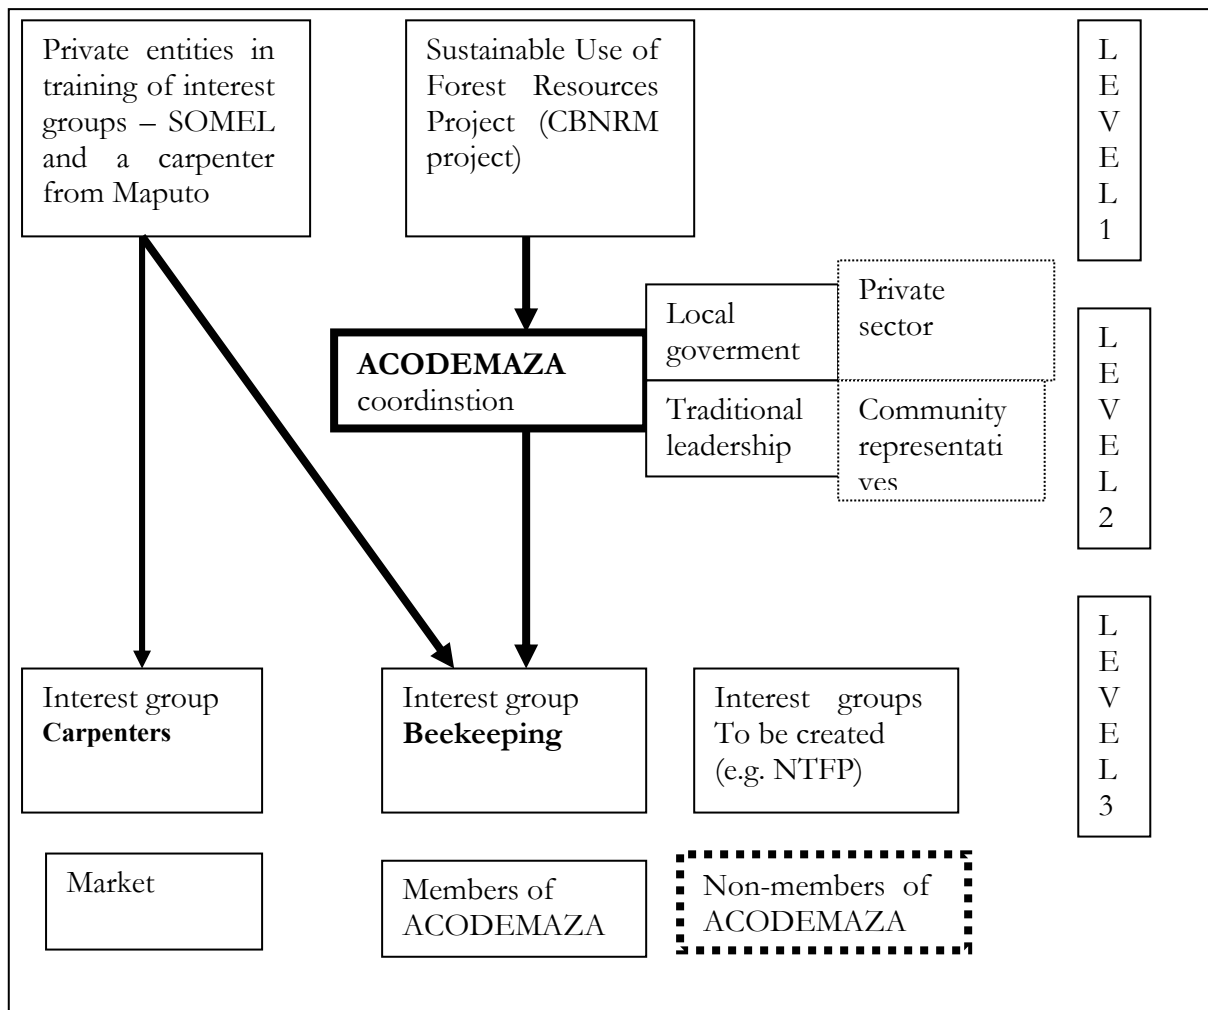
Private entities in training of interest groups – SOMEL and a carpenter from Maputo

Sustainable Use of Forest Resources Project (CBNRM project)

L
E
V
E
L
1

ACODEMAZA coordinstion

Local goverment

Private sector

Traditional leadership

Community representati ves

L
E
V
E
L
2

Interest group **Carpenters**

Interest group **Beekeeping**

Interest groups To be created (e.g. NTFP)

L
E
V
E
L
3

Market

Members of ACODEMAZA

Non-members of ACODEMAZA